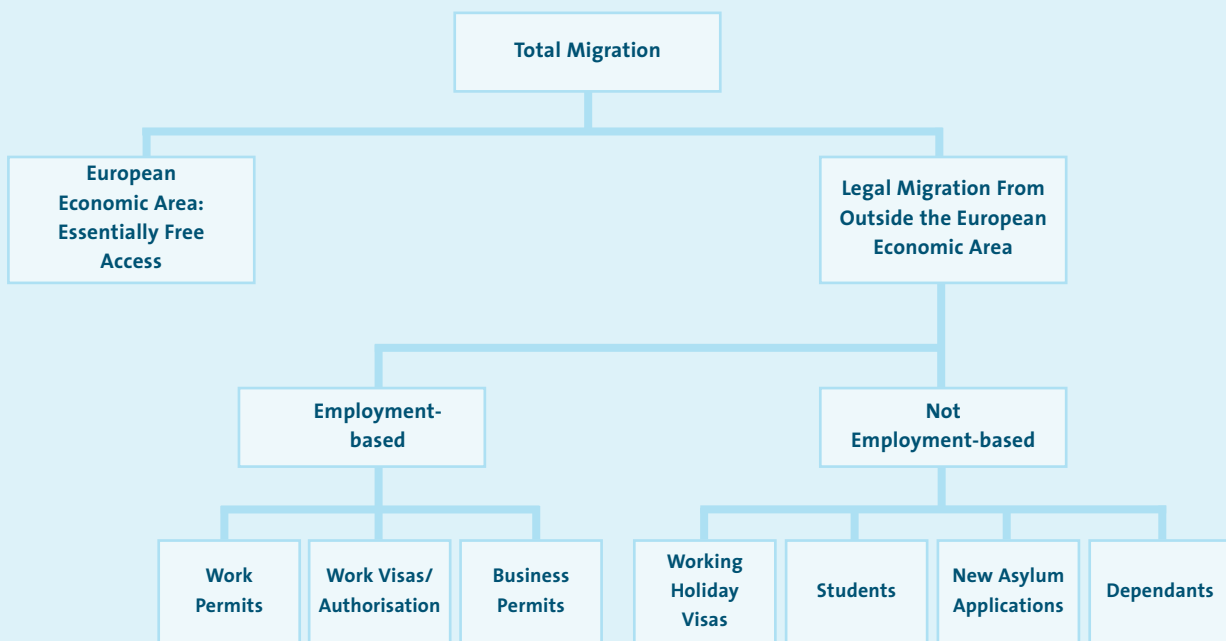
Total Migration

European Economic Area: Essentially Free Access

Legal Migration From Outside the European Economic Area

Employment-based

Not Employment-based

Work Permits

Work Visas/ Authorisation

Business Permits

Working Holiday Visas

Students

New Asylum Applications

Dependants